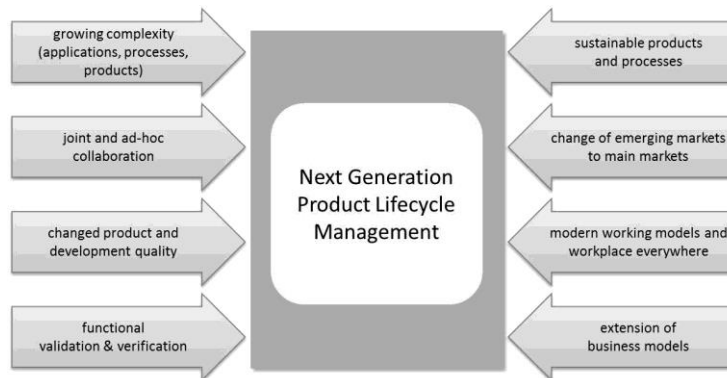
growing complexity (applications, processes, products)

joint and ad-hoc collaboration

changed product and development quality

functional validation & verification

Next Generation Product Lifecycle Management

sustainable products and processes

change of emerging markets to main markets

modern working models and workplace everywhere

extension of business models